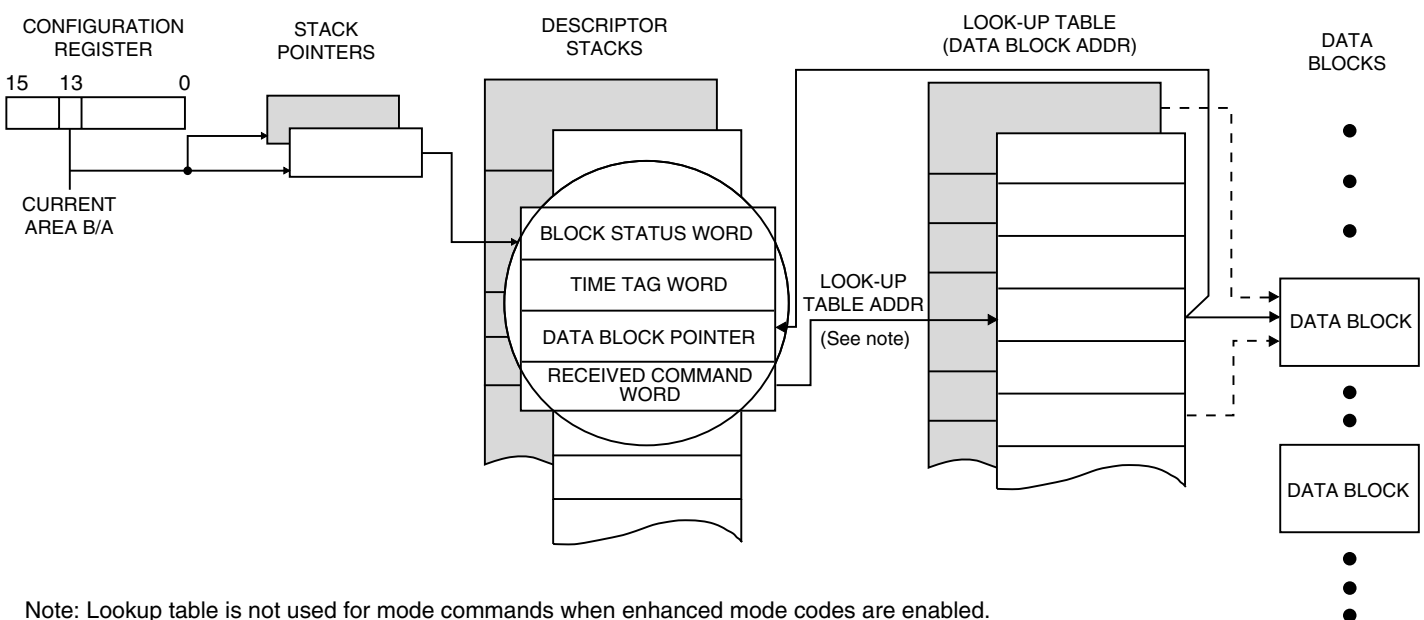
CONFIGURATION REGISTER

15 13 0

CURRENT AREA B/A

STACK POINTERS

DESCRIPTOR STACKS

BLOCK STATUS WORD

TIME TAG WORD

DATA BLOCK POINTER

RECEIVED COMMAND WORD

LOOK-UP TABLE ADDR

(See note)

LOOK-UP TABLE (DATA BLOCK ADDR)

DATA BLOCKS

DATA BLOCK

DATA BLOCK

Note: Lookup table is not used for mode commands when enhanced mode codes are enabled.